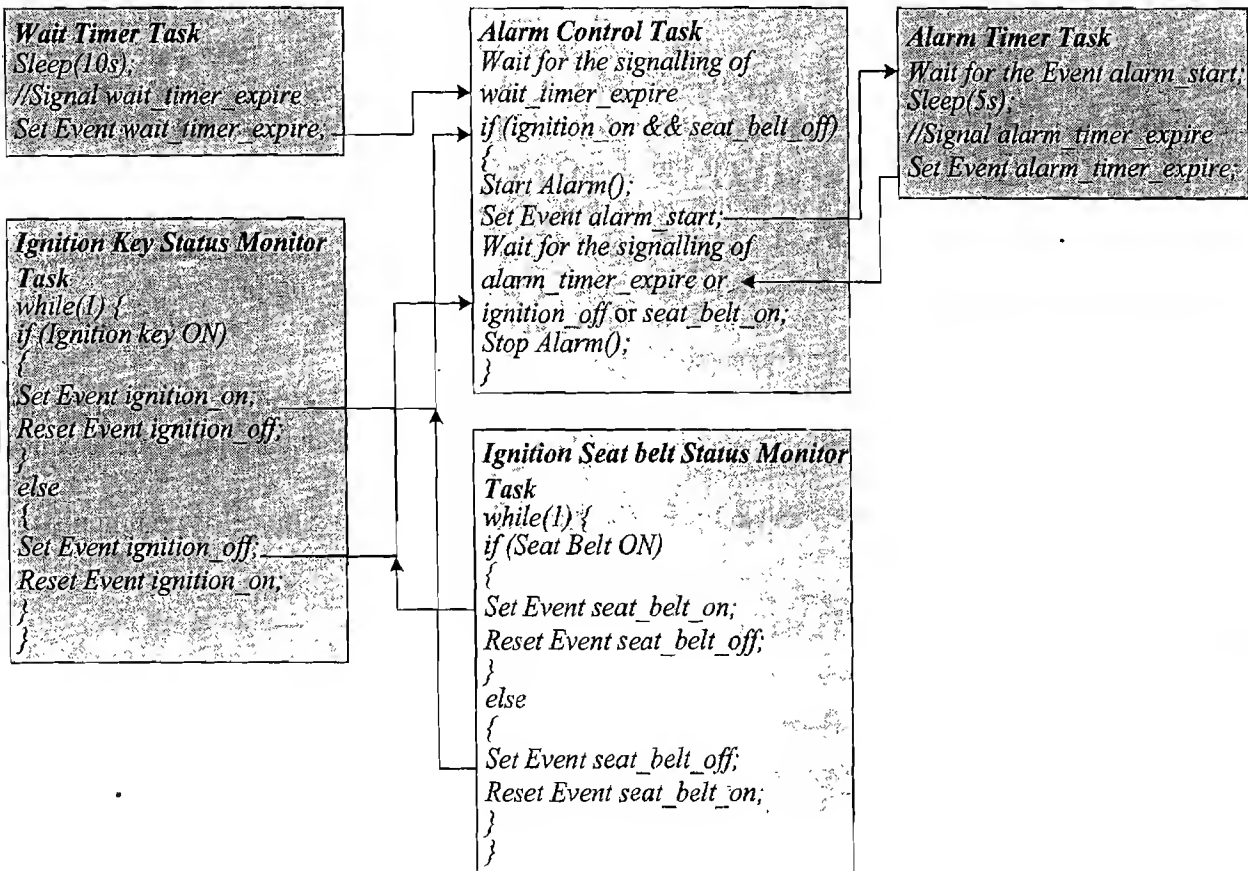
Wait Timer Task
Sleep(10s);
//Signal wait_timer_expire
Set Event wait_timer_expire;

Alarm Control Task
Wait for the signalling of wait_timer_expire
if (ignition_on && seat_belt_off)
{
Start Alarm();
Set Event alarm_start;
Wait for the signalling of alarm_timer_expire or ignition_off or seat_belt_on;
Stop Alarm();
}

Alarm Timer Task
Wait for the Event alarm_start;
Sleep(5s);
//Signal alarm_timer_expire
Set Event alarm_timer_expire;

Ignition Key Status Monitor Task
while(1) {
if (Ignition key ON)
{
Set Event ignition_on;
Reset Event ignition_off;
}
else
{
Set Event ignition_off;
Reset Event ignition_on;
}
}

Ignition Seat belt Status Monitor Task
while(1) {
if (Seat Belt ON)
{
Set Event seat_belt_on;
Reset Event seat_belt_off;
}
else
{
Set Event seat_belt_off;
Reset Event seat_belt_on;
}
}